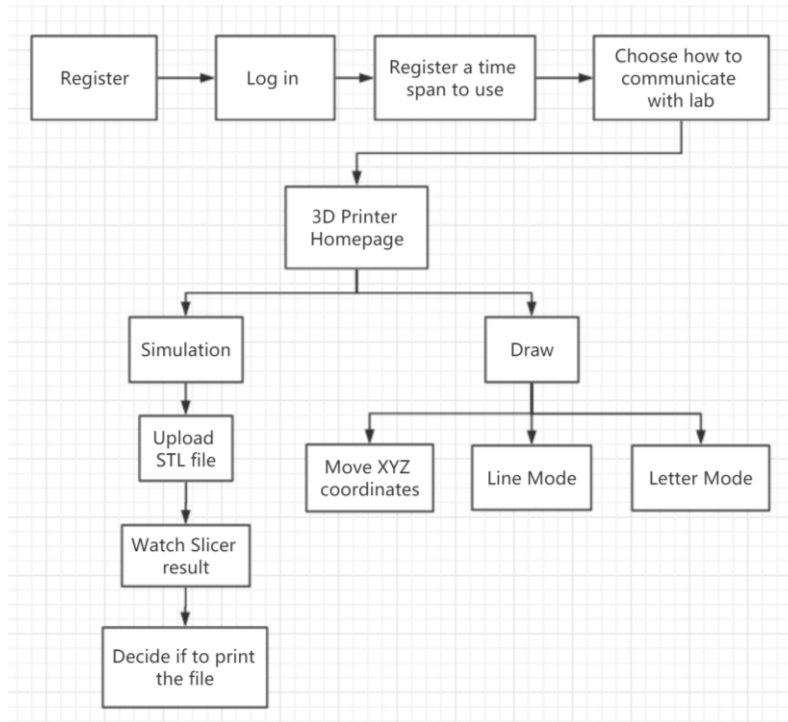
Register

Log in

Register a time span to use

Choose how to communicate with lab

3D Printer Homepage

Simulation

Draw

Upload STL file

Move XYZ coordinates

Line Mode

Letter Mode

Watch Slicer result

Decide if to print the file